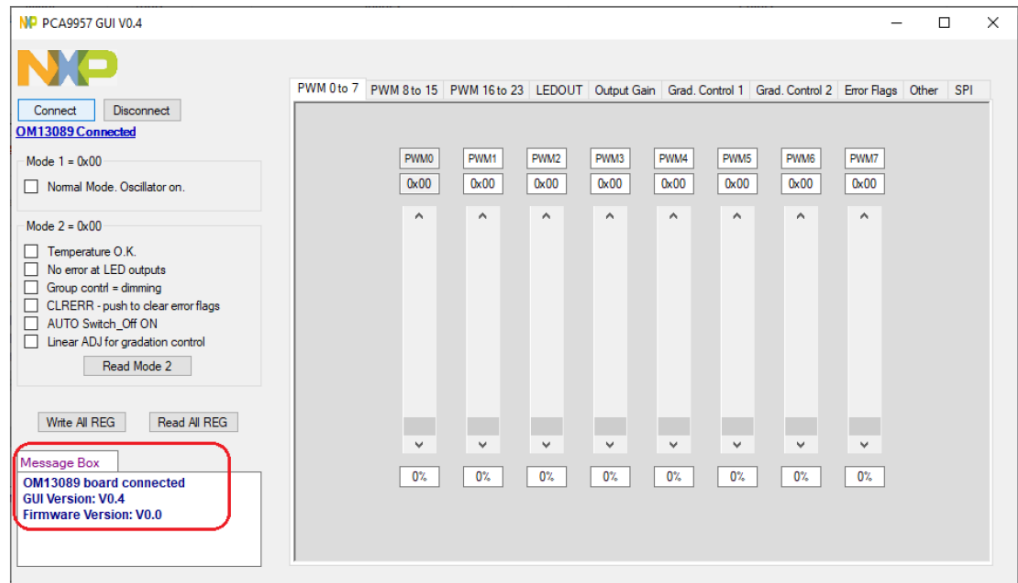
PCA9957 GUI V0.4

NXP

Connect Disconnect

OM13089 Connected

Mode 1 = 0x00

Normal Mode. Oscillator on.

Mode 2 = 0x00

Temperature O.K.

No error at LED outputs

Group contrl = dimming

CLRERR - push to clear error flags

AUTO Switch_Off ON

Linear ADJ for gradation control

Read Mode 2

Write All REG Read All REG

Message Box

OM13089 board connected
GUI Version: V0.4
Firmware Version: V0.0

PWM 0 to 7 PWM 8 to 15 PWM 16 to 23 LEDOUT Output Gain Grad. Control 1 Grad. Control 2 Error Flags Other SPI

| PWM0 | PWM1 | PWM2 | PWM3 | PWM4 | PWM5 | PWM6 | PWM7 |
|---|---|---|---|---|---|---|---|
| 0x00 | 0x00 | 0x00 | 0x00 | 0x00 | 0x00 | 0x00 | 0x00 |
| 0% | 0% | 0% | 0% | 0% | 0% | 0% | 0% |